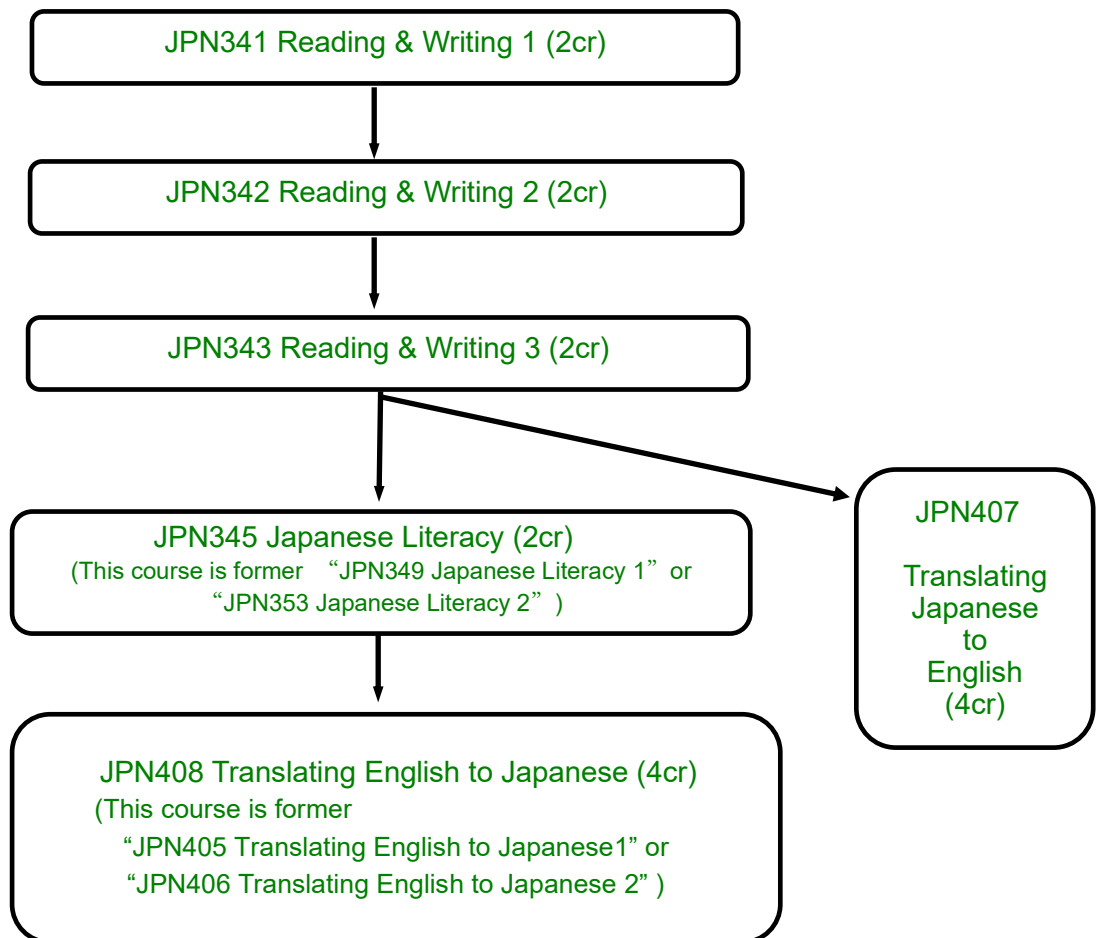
JPN341 Reading & Writing 1 (2cr)

JPN342 Reading & Writing 2 (2cr)

JPN343 Reading & Writing 3 (2cr)

JPN345 Japanese Literacy (2cr)
(This course is former “JPN349 Japanese Literacy 1” or “JPN353 Japanese Literacy 2”)

JPN407

Translating Japanese to English (4cr)

JPN408 Translating English to Japanese (4cr)
(This course is former “JPN405 Translating English to Japanese1” or “JPN406 Translating English to Japanese 2” )